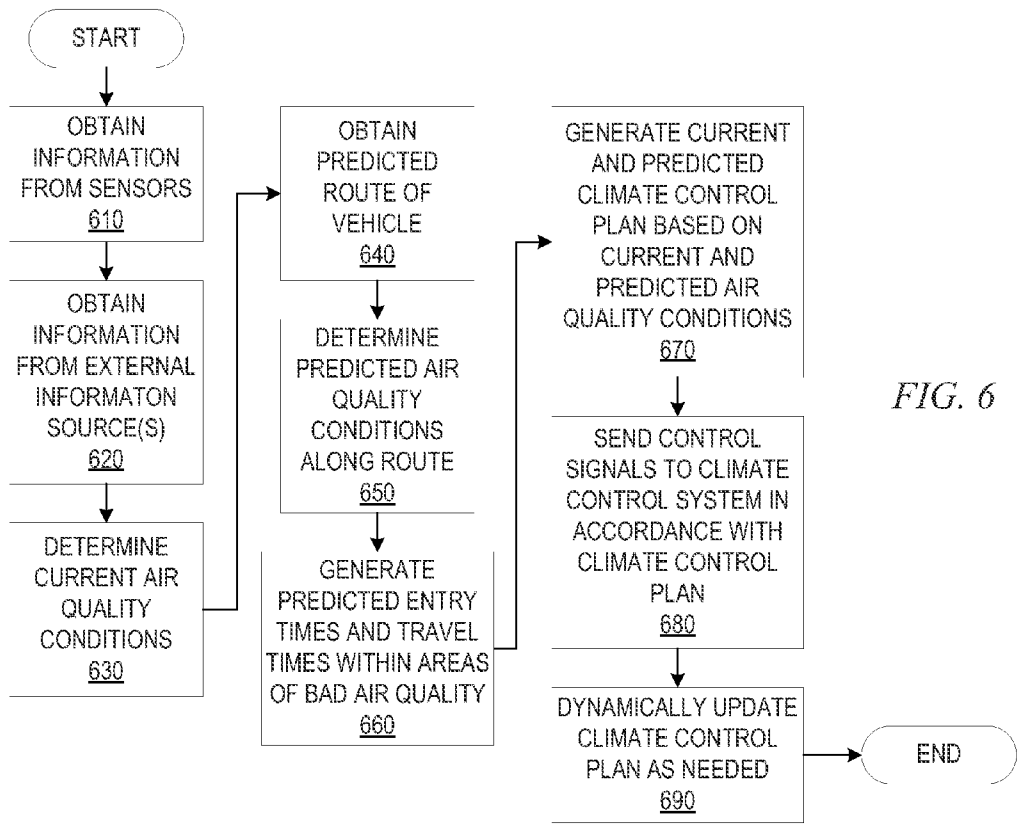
START

OBTAIN INFORMATION FROM SENSORS
610

OBTAIN INFORMATION FROM EXTERNAL INFORMATON SOURCE(S)
620

DETERMINE CURRENT AIR QUALITY CONDITIONS
630

OBTAIN PREDICTED ROUTE OF VEHICLE
640

DETERMINE PREDICTED AIR QUALITY CONDITIONS ALONG ROUTE
650

GENERATE PREDICTED ENTRY TIMES AND TRAVEL TIMES WITHIN AREAS OF BAD AIR QUALITY
660

GENERATE CURRENT AND PREDICTED CLIMATE CONTROL PLAN BASED ON CURRENT AND PREDICTED AIR QUALITY CONDITIONS
670

SEND CONTROL SIGNALS TO CLIMATE CONTROL SYSTEM IN ACCORDANCE WITH CLIMATE CONTROL PLAN
680

DYNAMICALLY UPDATE CLIMATE CONTROL PLAN AS NEEDED
690

END

FIG. 6